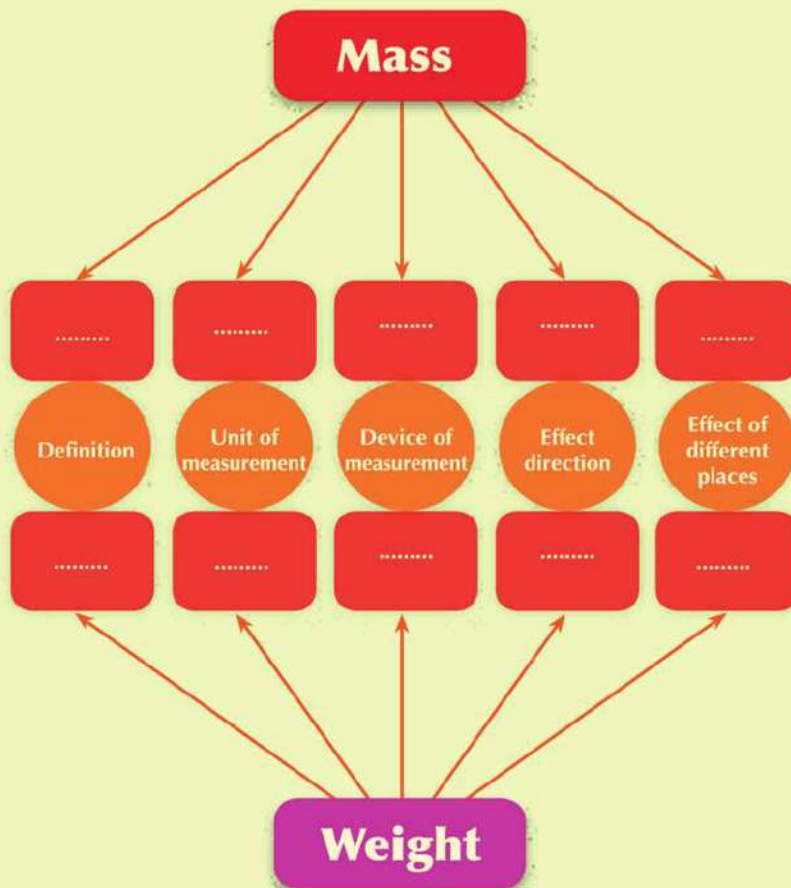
Mass

.........

.........

.........

.........

.........

Definition

Unit of measurement

Device of measurement

Effect direction

Effect of different places

.........

.........

.........

.........

.........

Weight